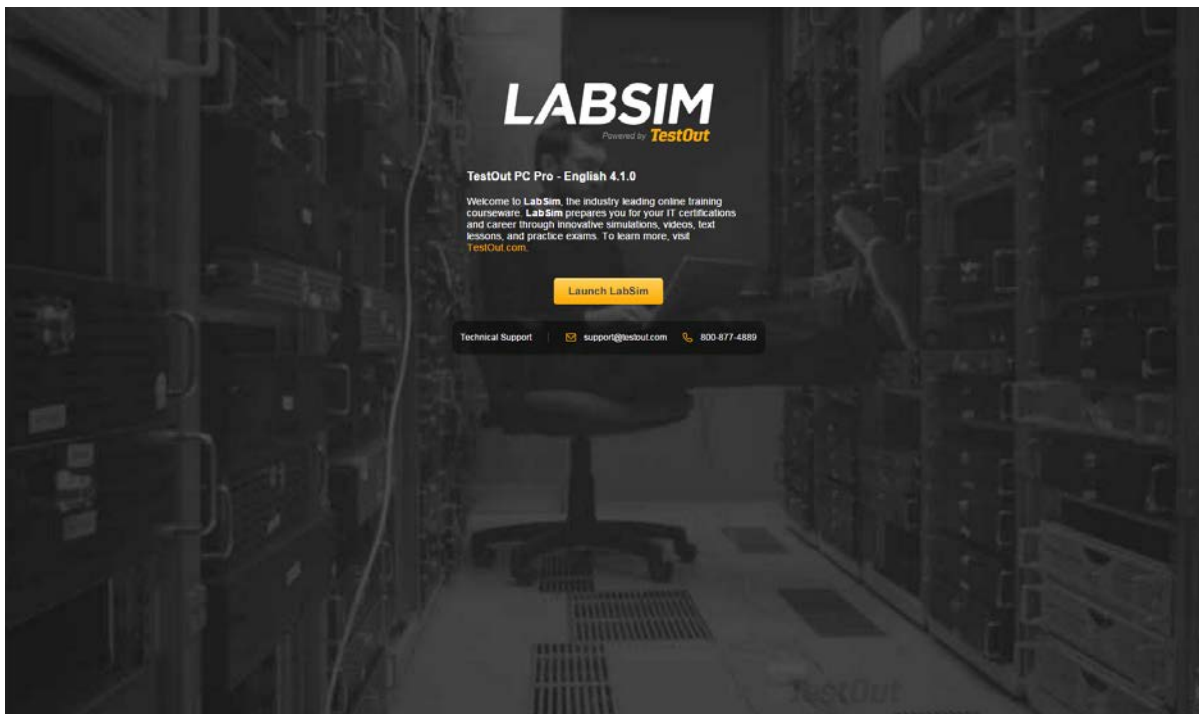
LABSIM
Powered by TestOut

TestOut PC Pro - English 4.1.0

Welcome to LabSim, the industry leading online training courseware. LabSim prepares you for your IT certifications and career through innovative simulations, videos, text lessons, and practice exams. To learn more, visit TestOut.com.

Launch LabSim

Technical Support | support@testout.com 800-877-4889

TestOut